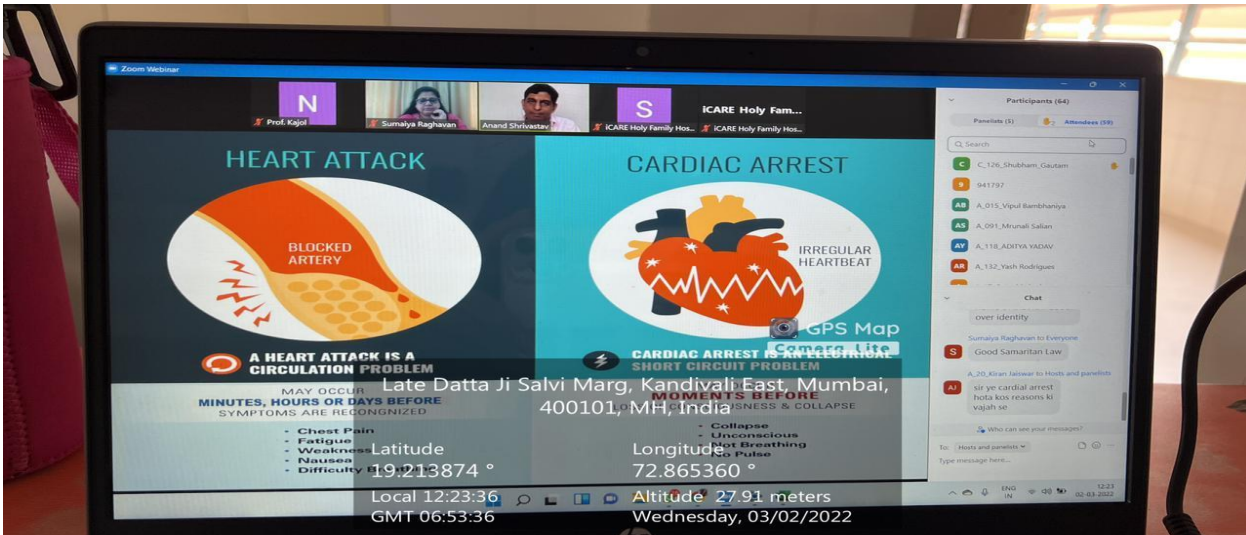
Zoom Webinar

N
Prof. Kajol
Sumaiya Raghavan
Anand Shrivastav
S
iCARE Holy Family Hos...
iCARE Holy Fam...
iCARE Holy Family Hos...

HEART ATTACK

BLOCKED ARTERY

A HEART ATTACK IS A CIRCULATION PROBLEM

MAY OCCUR
MINUTES, HOURS OR DAYS BEFORE
SYMPTOMS ARE RECOGNIZED

- Chest Pain
- Fatigue
- Weakness
- Nausea
- Difficulty B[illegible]

CARDIAC ARREST

IRREGULAR HEARTBEAT

CARDIAC ARREST IS AN ELECTRICAL SHORT CIRCUIT PROBLEM

MOMENTS BEFORE
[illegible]OUSNESS & COLLAPSE

- Collapse
- Unconscious
- Not Breathing
- No Pulse

Participants (64)
Panelists (5)
Attendees (59)
Search
C_126_Shubham_Gautam
941797
A_015_Vipul Bambhaniya
A_091_Mrunali Salian
A_118_ADITYA YADAV
A_132_Yash Rodrigues

Chat
over identity
Sumaiya Raghavan to Everyone
Good Samaritan Law
A_20_Kiran Jaiswar to Hosts and panelists
sir ye cardial arrest hota kos reasons ki vajah se
Who can see your messages?
To: Hosts and panelists
Type message here...

ENG IN
12:23
02-03-2022

GPS Map Camera Lite
Late Datta Ji Salvi Marg, Kandivali East, Mumbai, 400101, MH, India
Latitude
19.213874 °
Longitude
72.865360 °
Local 12:23:36
GMT 06:53:36
Altitude 27.91 meters
Wednesday, 03/02/2022